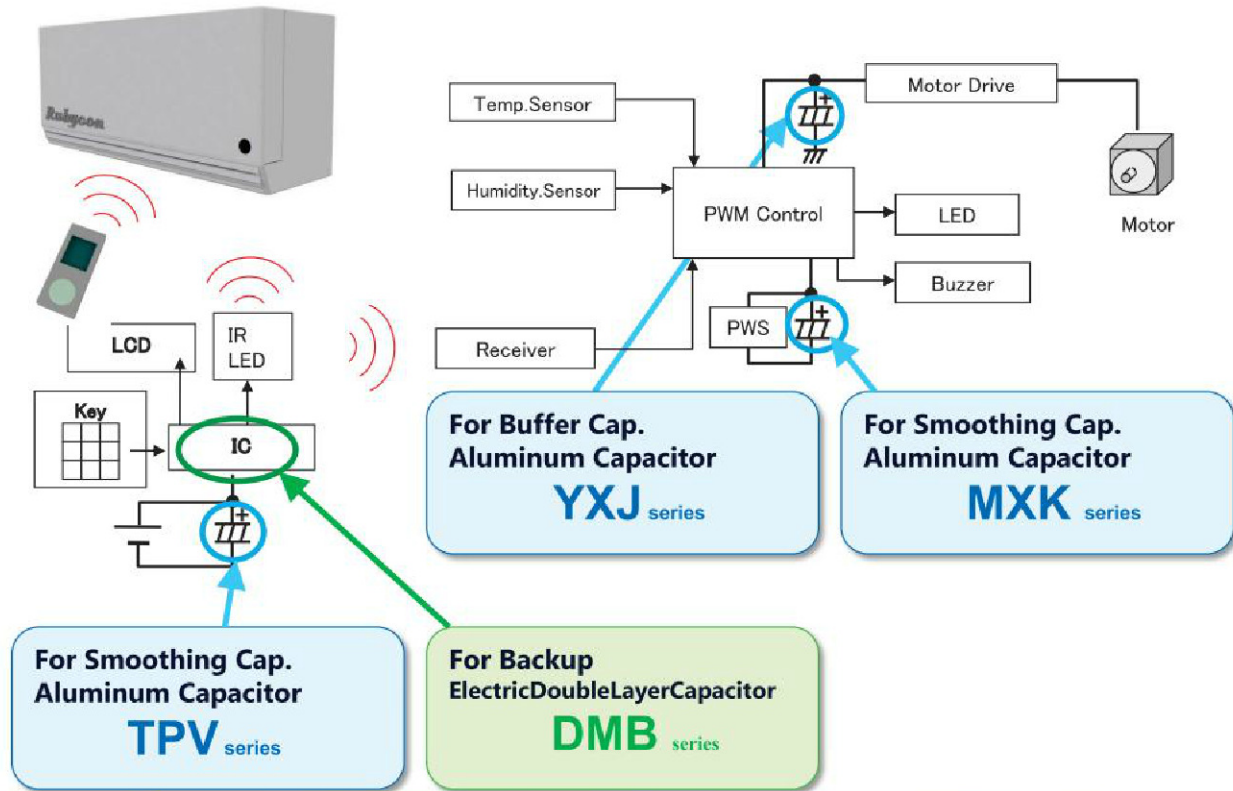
Rubycon

Temp.Sensor

Humidity.Sensor

PWM Control

Motor Drive

Motor

LED

Buzzer

PWS

Receiver

LCD

IR LED

Key

IC

For Buffer Cap.
Aluminum Capacitor
YXJ series

For Smoothing Cap.
Aluminum Capacitor
MXK series

For Smoothing Cap.
Aluminum Capacitor
TPV series

For Backup
ElectricDoubleLayerCapacitor
DMB series